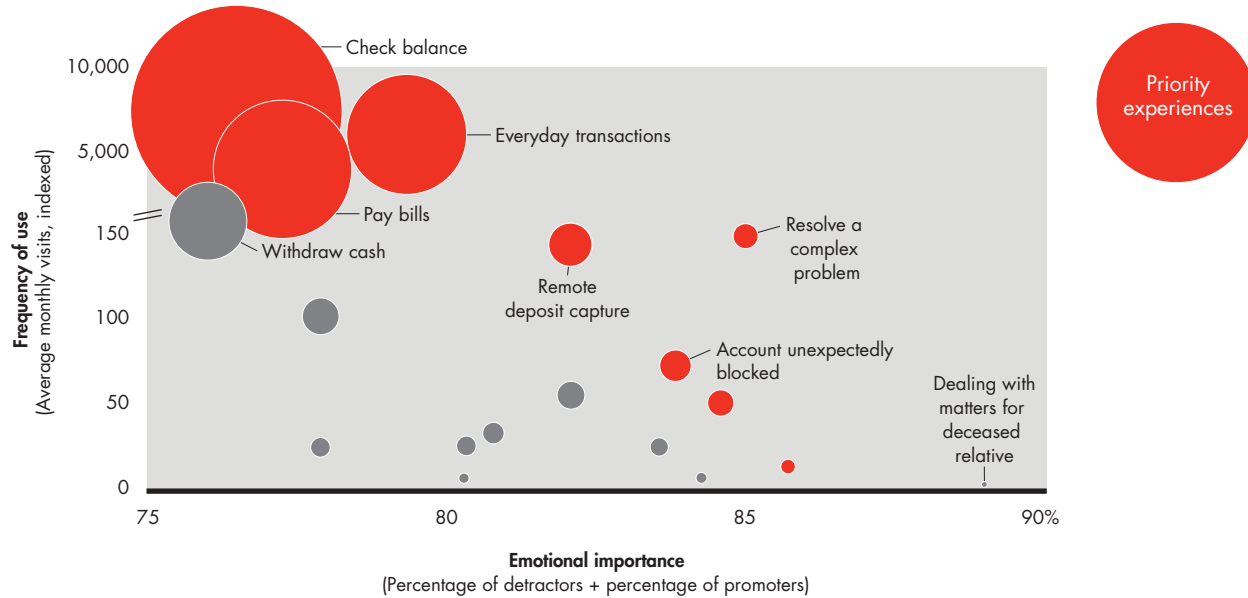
Check balance

Priority experiences

10,000

5,000

150

100

50

0

Everyday transactions

Pay bills

Withdraw cash

Remote deposit capture

Resolve a complex problem

Account unexpectedly blocked

Dealing with matters for deceased relative

Frequency of use
(Average monthly visits, indexed)

75

80

85

90%

Emotional importance
(Percentage of detractors + percentage of promoters)